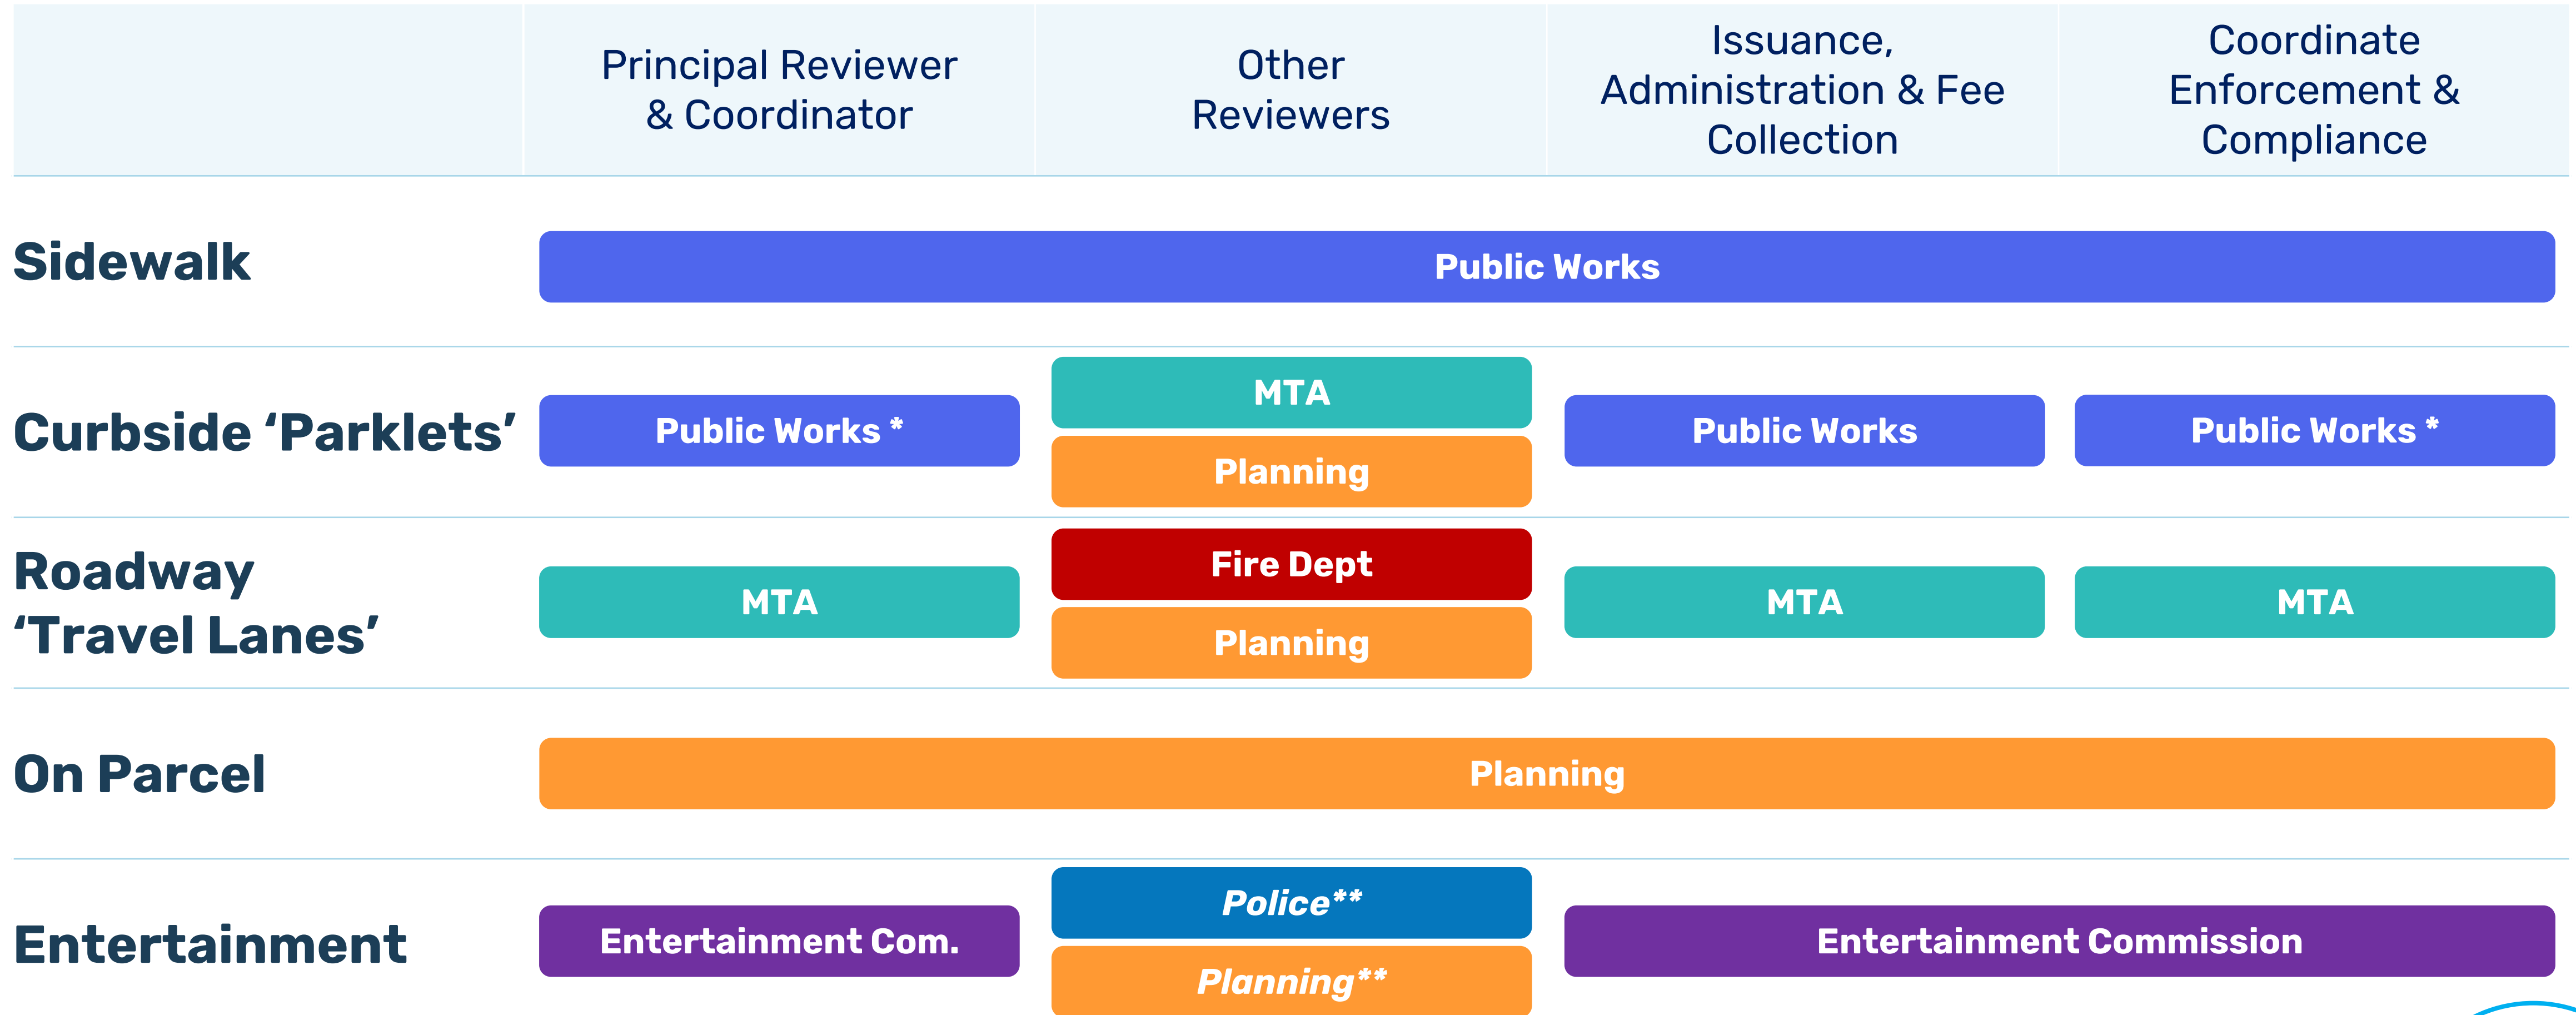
| | Principal Reviewer & Coordinator | Other Reviewers | Issuance, Administration & Fee Collection | Coordinate Enforcement & Compliance |
|---|---|---|---|---|
| Sidewalk | Public Works | | | |
| Curbside ‘Parklets’ | Public Works * | MTA<br>Planning | Public Works | Public Works * |
| Roadway ‘Travel Lanes’ | MTA | Fire Dept<br>Planning | MTA | MTA |
| On Parcel | Planning | | | |
| Entertainment | Entertainment Com. | Police**<br>Planning** | Entertainment Commission | |